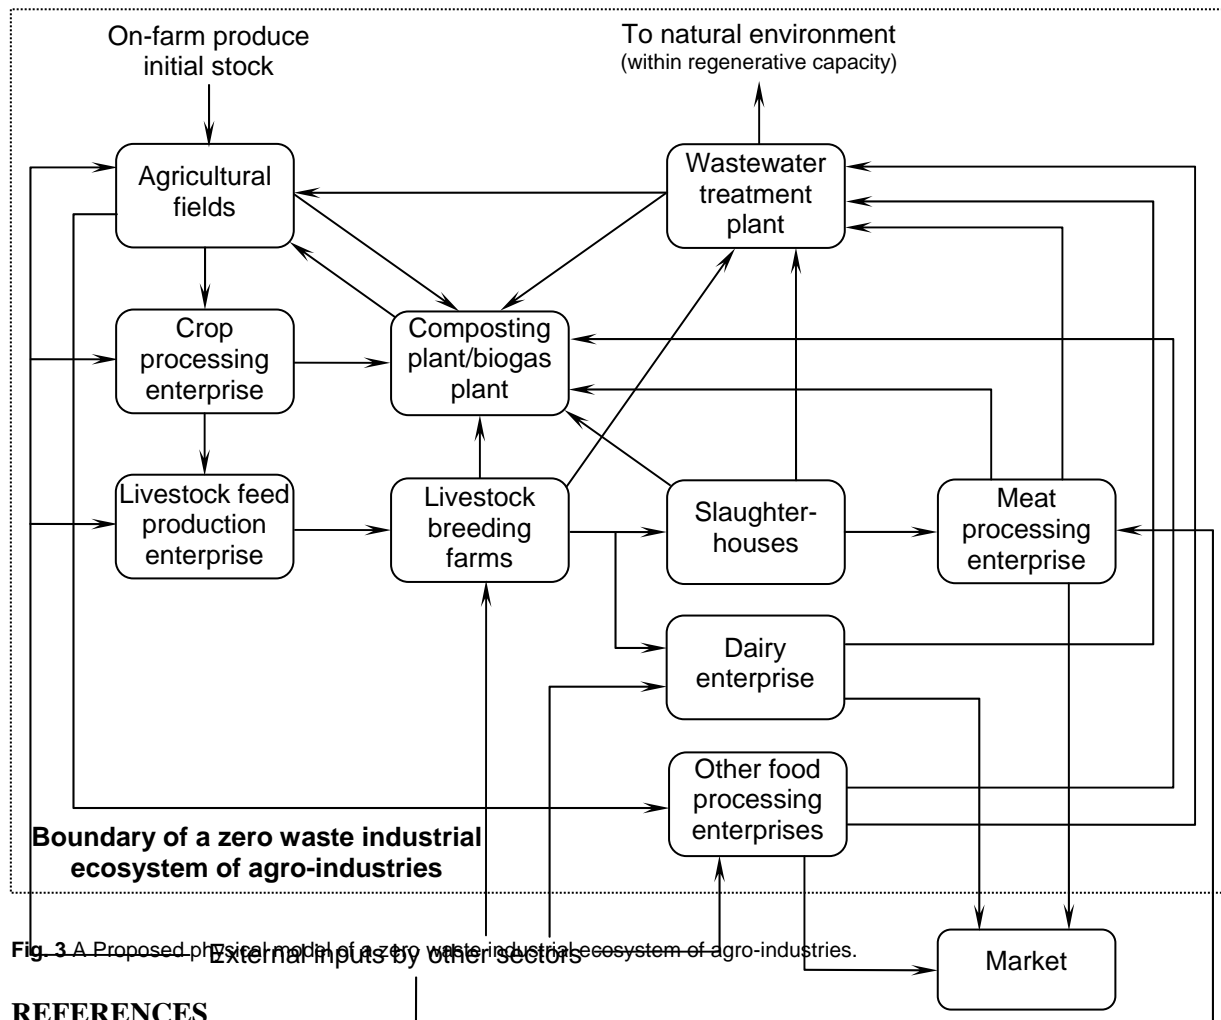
On-farm produce initial stock

To natural environment
(within regenerative capacity)

Agricultural fields

Wastewater treatment plant

Crop processing enterprise

Composting plant/biogas plant

Livestock feed production enterprise

Livestock breeding farms

Slaughter-houses

Meat processing enterprise

Dairy enterprise

Other food processing enterprises

Boundary of a zero waste industrial ecosystem of agro-industries

Market

External inputs by other sectors

Fig. 3 A Proposed physical model of a zero waste industrial ecosystem of agro-industries.

REFERENCES